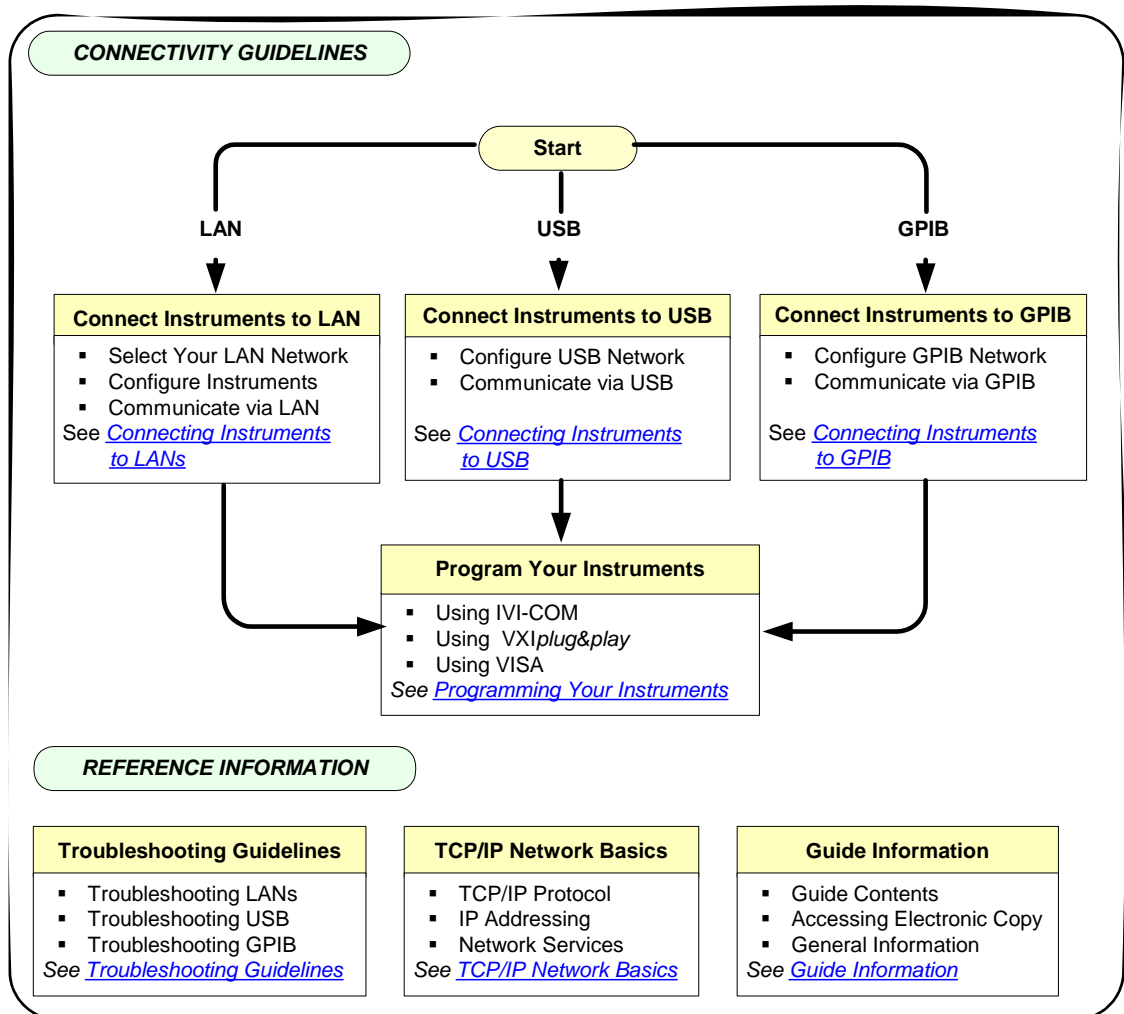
CONNECTIVITY GUIDELINES

Start

LAN

USB

GPIB

Connect Instruments to LAN
- Select Your LAN Network
- Configure Instruments
- Communicate via LAN
See Connecting Instruments to LANs

Connect Instruments to USB
- Configure USB Network
- Communicate via USB
See Connecting Instruments to USB

Connect Instruments to GPIB
- Configure GPIB Network
- Communicate via GPIB
See Connecting Instruments to GPIB

Program Your Instruments
- Using IVI-COM
- Using VXIplug&play
- Using VISA
See Programming Your Instruments

REFERENCE INFORMATION

Troubleshooting Guidelines
- Troubleshooting LANs
- Troubleshooting USB
- Troubleshooting GPIB
See Troubleshooting Guidelines

TCP/IP Network Basics
- TCP/IP Protocol
- IP Addressing
- Network Services
See TCP/IP Network Basics

Guide Information
- Guide Contents
- Accessing Electronic Copy
- General Information
See Guide Information